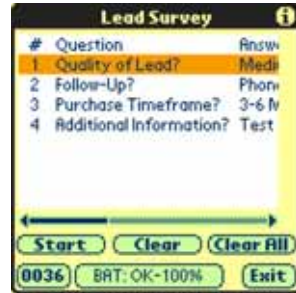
Lead Survey

| # | Question | Answ |
|---|---|---|
| 1 | Quality of Lead? | Medi |
| 2 | Follow-Up? | Phon |
| 3 | Purchase Timeframe? | 3-6 M |
| 4 | Additional Information? | Test |

Start Clear Clear All
0036 BAT: OK-100% Exit